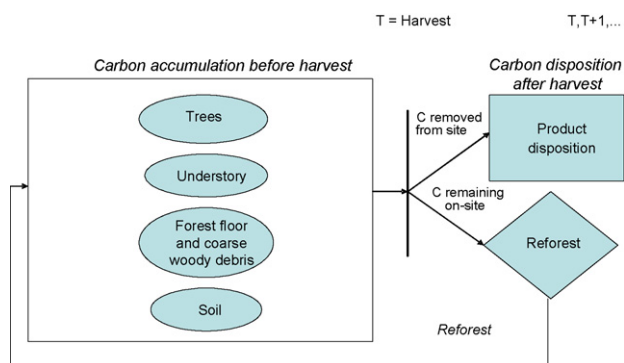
T = Harvest

T,T+1,...

Carbon accumulation before harvest

Trees

Understory

Forest floor and coarse woody debris

Soil

Carbon disposition after harvest

C removed from site

Product disposition

C remaining on-site

Reforest

Reforest